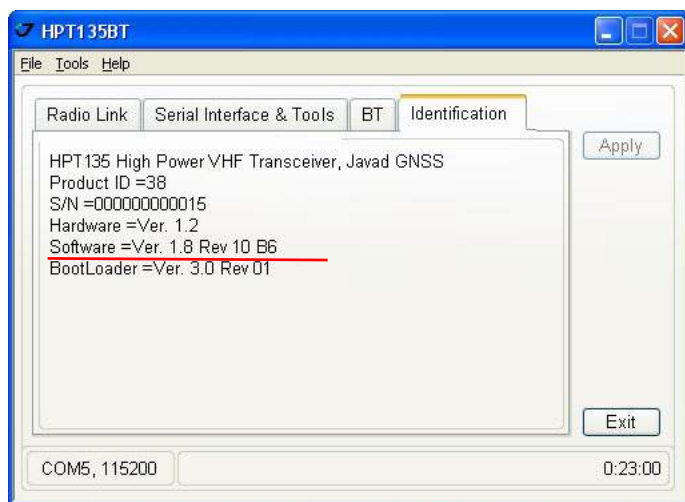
HPT135BT

File Tools Help

Radio Link | Serial Interface & Tools | BT | Identification

Apply

HPT135 High Power VHF Transceiver, Javad GNSS
Product ID =38
S/N =000000000015
Hardware =Ver. 1.2
Software =Ver. 1.8 Rev 10 B6
BootLoader =Ver. 3.0 Rev 01

Exit

COM5, 115200

0:23:00